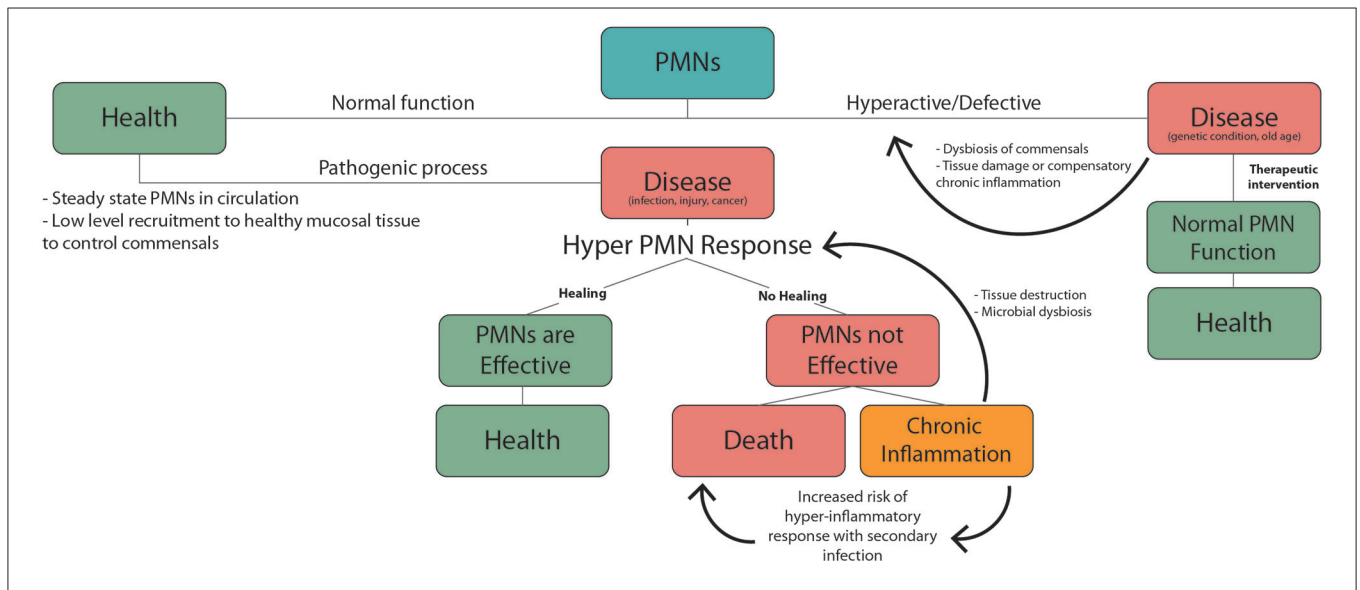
PMNs

Health

Normal function

Hyperactive/Defective

Disease
(genetic condition, old age)

- Dysbiosis of commensals
- Tissue damage or compensatory chronic inflammation

Pathogenic process

Disease
(infection, injury, cancer)

- Steady state PMNs in circulation
- Low level recruitment to healthy mucosal tissue to control commensals

Therapeutic intervention

Normal PMN Function

Health

Hyper PMN Response

Healing

No Healing

- Tissue destruction
- Microbial dysbiosis

PMNs are Effective

PMNs not Effective

Health

Death

Chronic Inflammation

Increased risk of hyper-inflammatory response with secondary infection